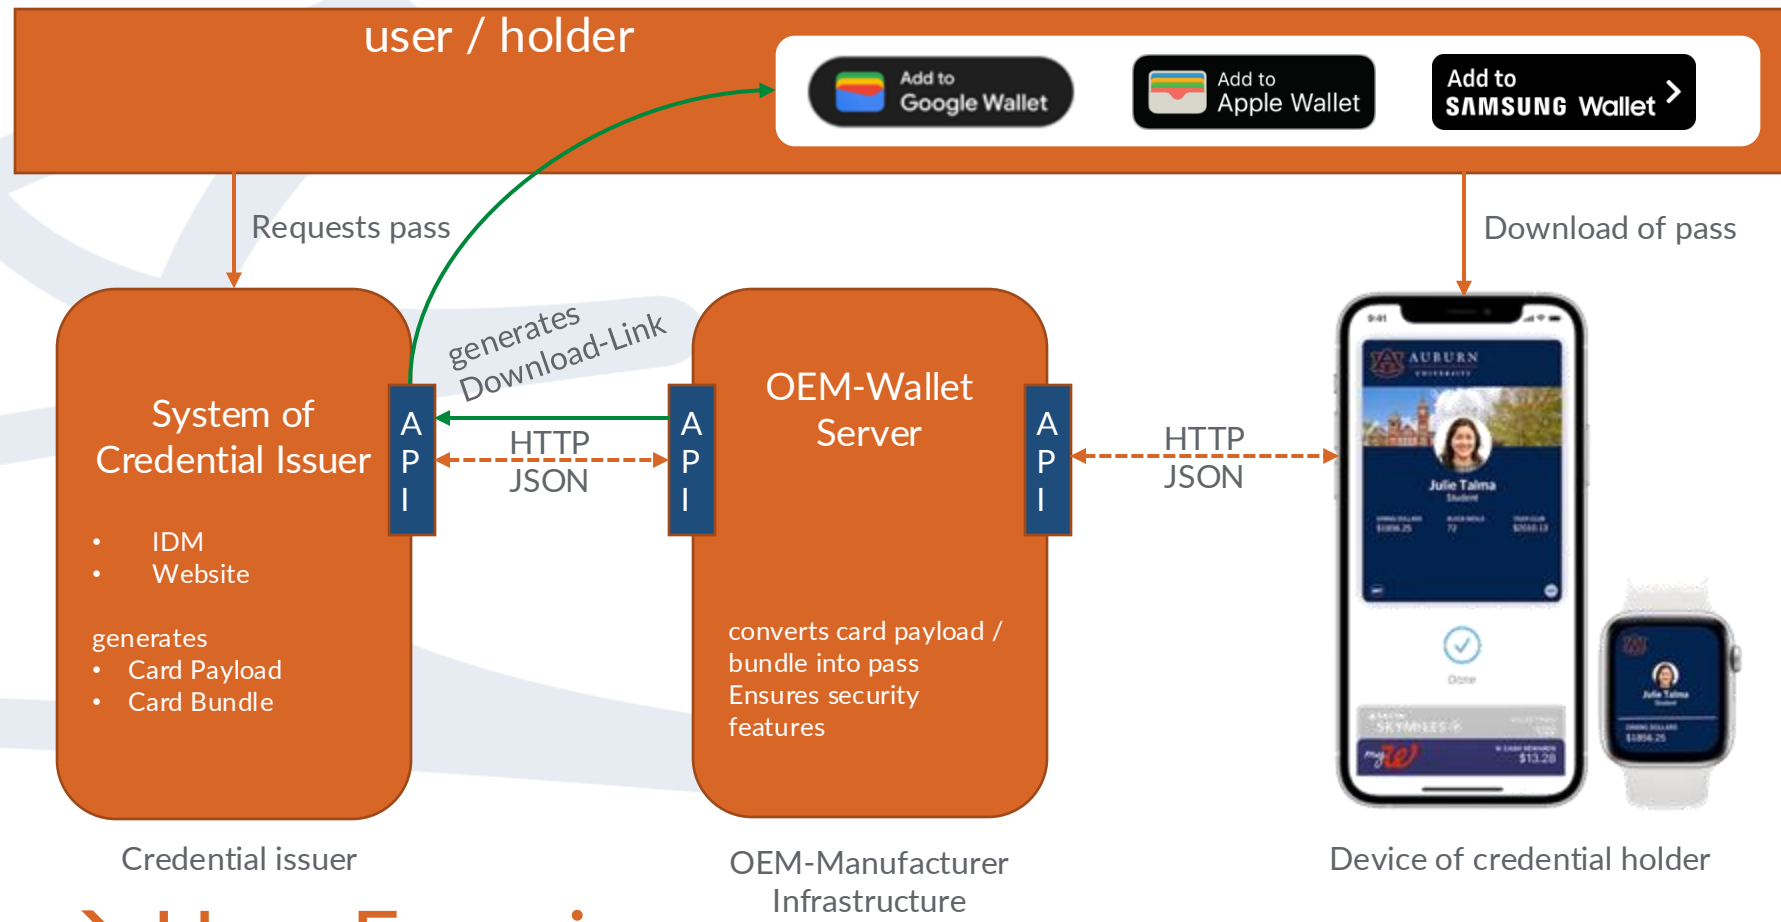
user / holder

Add to Google Wallet

Add to Apple Wallet

Add to SAMSUNG Wallet

Requests pass

Download of pass

generates Download-Link

System of Credential Issuer

- IDM
- Website

generates
- Card Payload
- Card Bundle

A P I

HTTP JSON

A P I

OEM-Wallet Server

converts card payload / bundle into pass
Ensures security features

A P I

HTTP JSON

AUBURN

Julie Talma

Done

Julie Talma

Credential issuer

OEM-Manufacturer Infrastructure

Device of credential holder